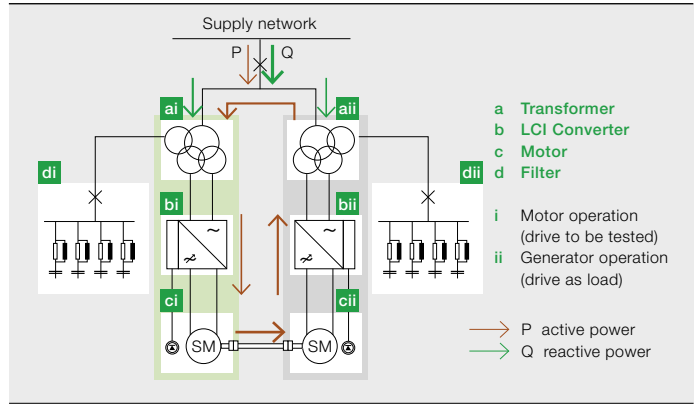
Supply network

P Q

ai

aii

di

dii

bi

bii

ci

cii

SM

SM

a Transformer
b LCI Converter
c Motor
d Filter

i Motor operation (drive to be tested)
ii Generator operation (drive as load)

P active power
Q reactive power